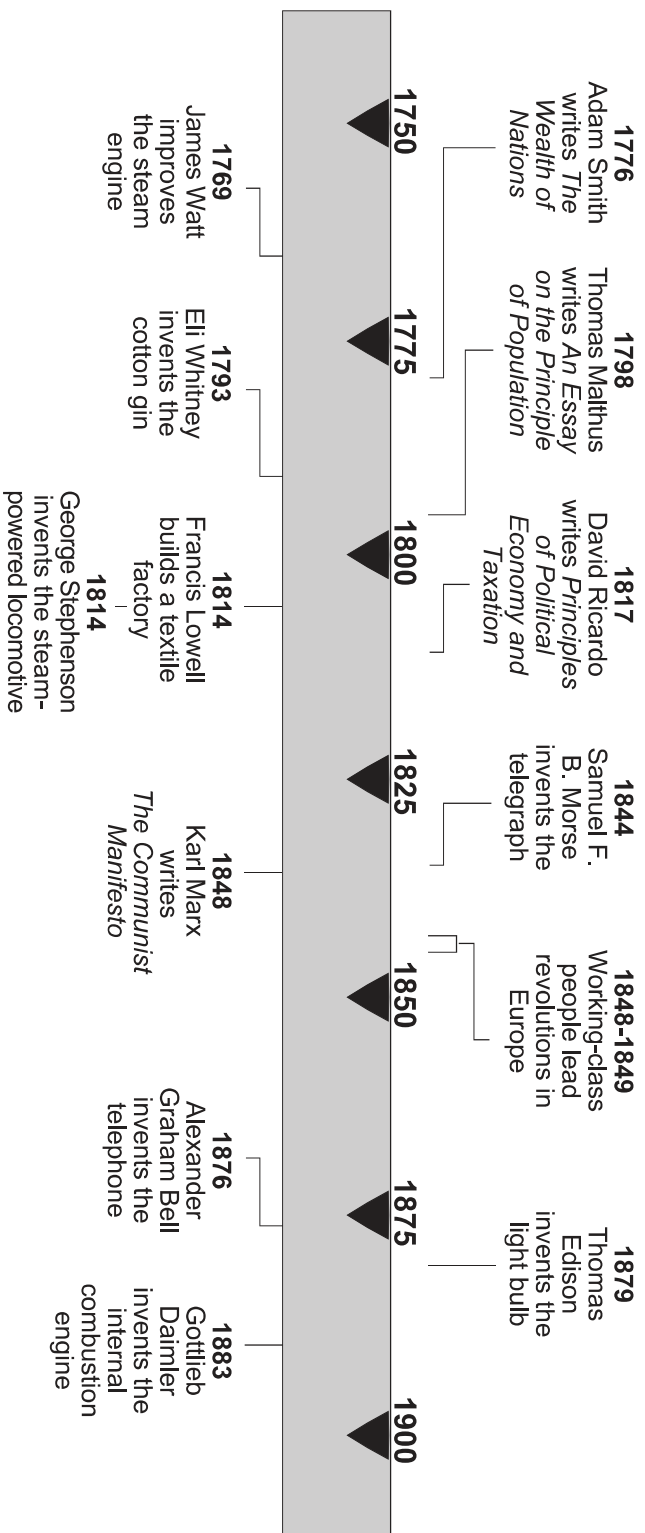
1750

1775

1800

1825

1850

1875

1900

1776
Adam Smith writes *The Wealth of Nations*

1798
Thomas Malthus writes *An Essay on the Principle of Population*

1817
David Ricardo writes *Principles of Political Economy and Taxation*

1844
Samuel F. B. Morse invents the telegraph

1848-1849
Working-class people lead revolutions in Europe

1879
Thomas Edison invents the light bulb

1769
James Watt improves the steam engine

1793
Eli Whitney invents the cotton gin

1814
Francis Lowell builds a textile factory

1814
George Stephenson invents the steam-powered locomotive

1848
Karl Marx writes *The Communist Manifesto*

1876
Alexander Graham Bell invents the telephone

1883
Gottlieb Daimler invents the internal combustion engine